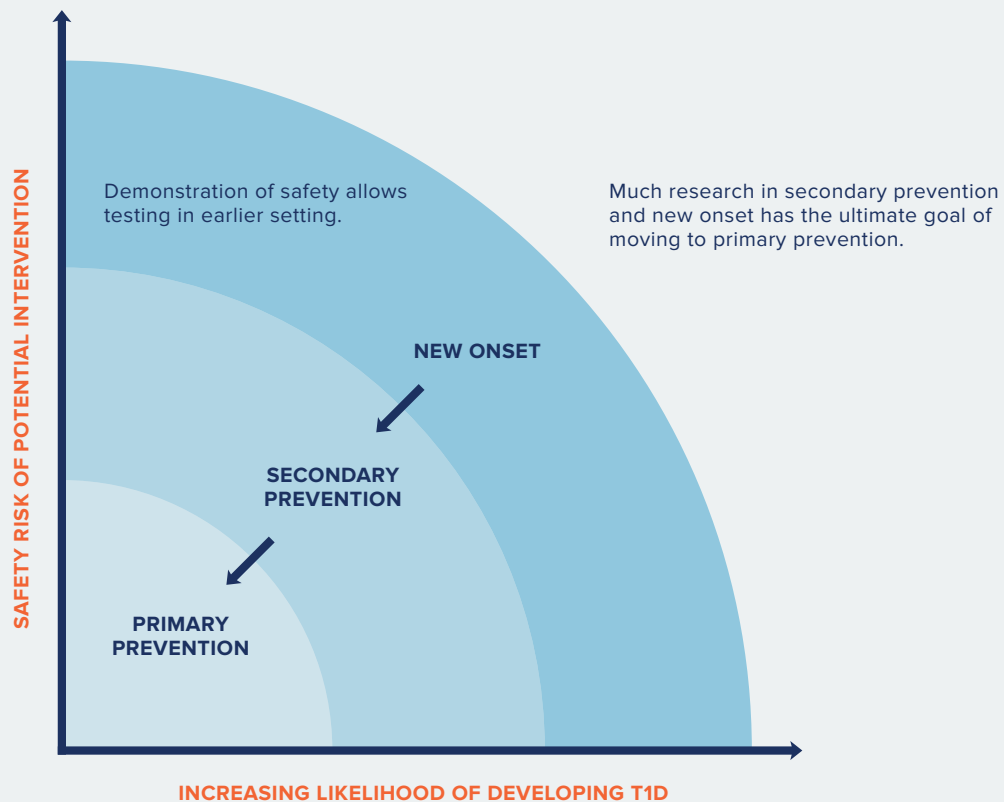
SAFETY RISK OF POTENTIAL INTERVENTION

Demonstration of safety allows testing in earlier setting.

Much research in secondary prevention and new onset has the ultimate goal of moving to primary prevention.

NEW ONSET

SECONDARY PREVENTION

PRIMARY PREVENTION

INCREASING LIKELIHOOD OF DEVELOPING T1D